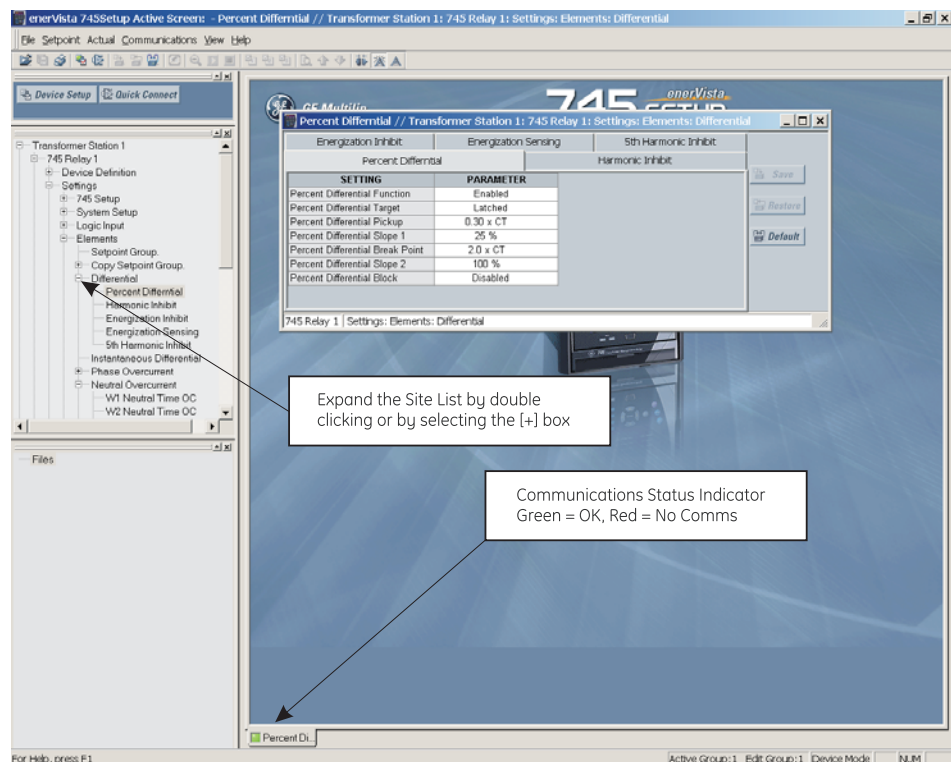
enerVista 745Setup Active Screen: - Percent Differential // Transformer Station 1: 745 Relay 1: Settings: Elements: Differential

File Setpoint Actual Communications View Help

Device Setup | Quick Connect

Transformer Station 1
745 Relay 1
Device Definition
Settings
745 Setup
System Setup
Logic Input
Elements
Setpoint Group.
Copy Setpoint Group.
Differential
Percent Differential
Harmonic Inhibit
Energization Inhibit
Energization Sensing
5th Harmonic Inhibit
Instantaneous Differential
Phase Overcurrent
Neutral Overcurrent
W1 Neutral Time OC
W2 Neutral Time OC

Files

GE Multilin
745 enerVista SETUP

Percent Differntial // Transformer Station 1: 745 Relay 1: Settings: Elements: Differential

Energization Inhibit | Energization Sensing | 5th Harmonic Inhibit
Percent Differntial | Harmonic Inhibit

| SETTING | PARAMETER |
|---|---|
| Percent Differential Function | Enabled |
| Percent Differential Target | Latched |
| Percent Differential Pickup | 0.30 x CT |
| Percent Differential Slope 1 | 25 % |
| Percent Differential Break Point | 2.0 x CT |
| Percent Differential Slope 2 | 100 % |
| Percent Differential Block | Disabled |

Save
Restore
Default

745 Relay 1 | Settings: Elements: Differential

Expand the Site List by double clicking or by selecting the [+] box

Communications Status Indicator
Green = OK, Red = No Comms

Percent Di...

For Help, press F1

Active Group: 1 Edit Group: 1 Device Mode NUM